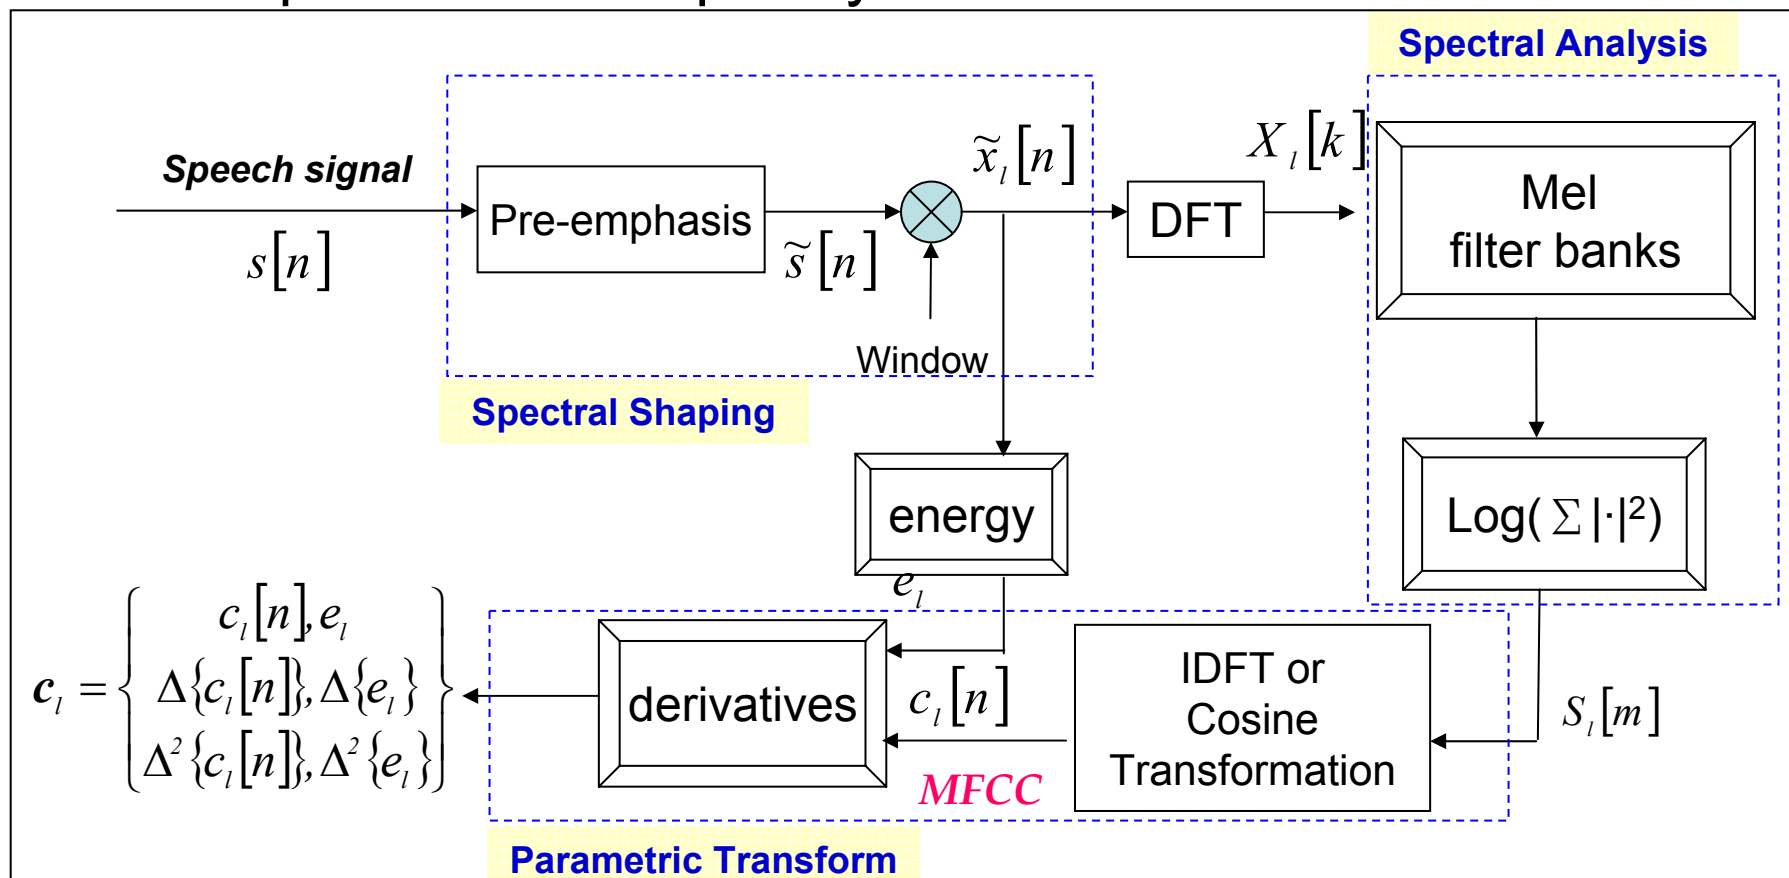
Spectral Analysis

Speech signal

$s[n]$

Pre-emphasis

$\tilde{s}[n]$

$\tilde{x}_l[n]$

Window

DFT

$X_l[k]$

Mel filter banks

Spectral Shaping

energy

$e_l$

Log( $\Sigma$ |·|²)

$c_l = \begin{Bmatrix} c_l[n], e_l \\ \Delta\{c_l[n]\}, \Delta\{e_l\} \\ \Delta^2\{c_l[n]\}, \Delta^2\{e_l\} \end{Bmatrix}$

derivatives

$c_l[n]$

IDFT or Cosine Transformation

$S_l[m]$

MFCC

Parametric Transform